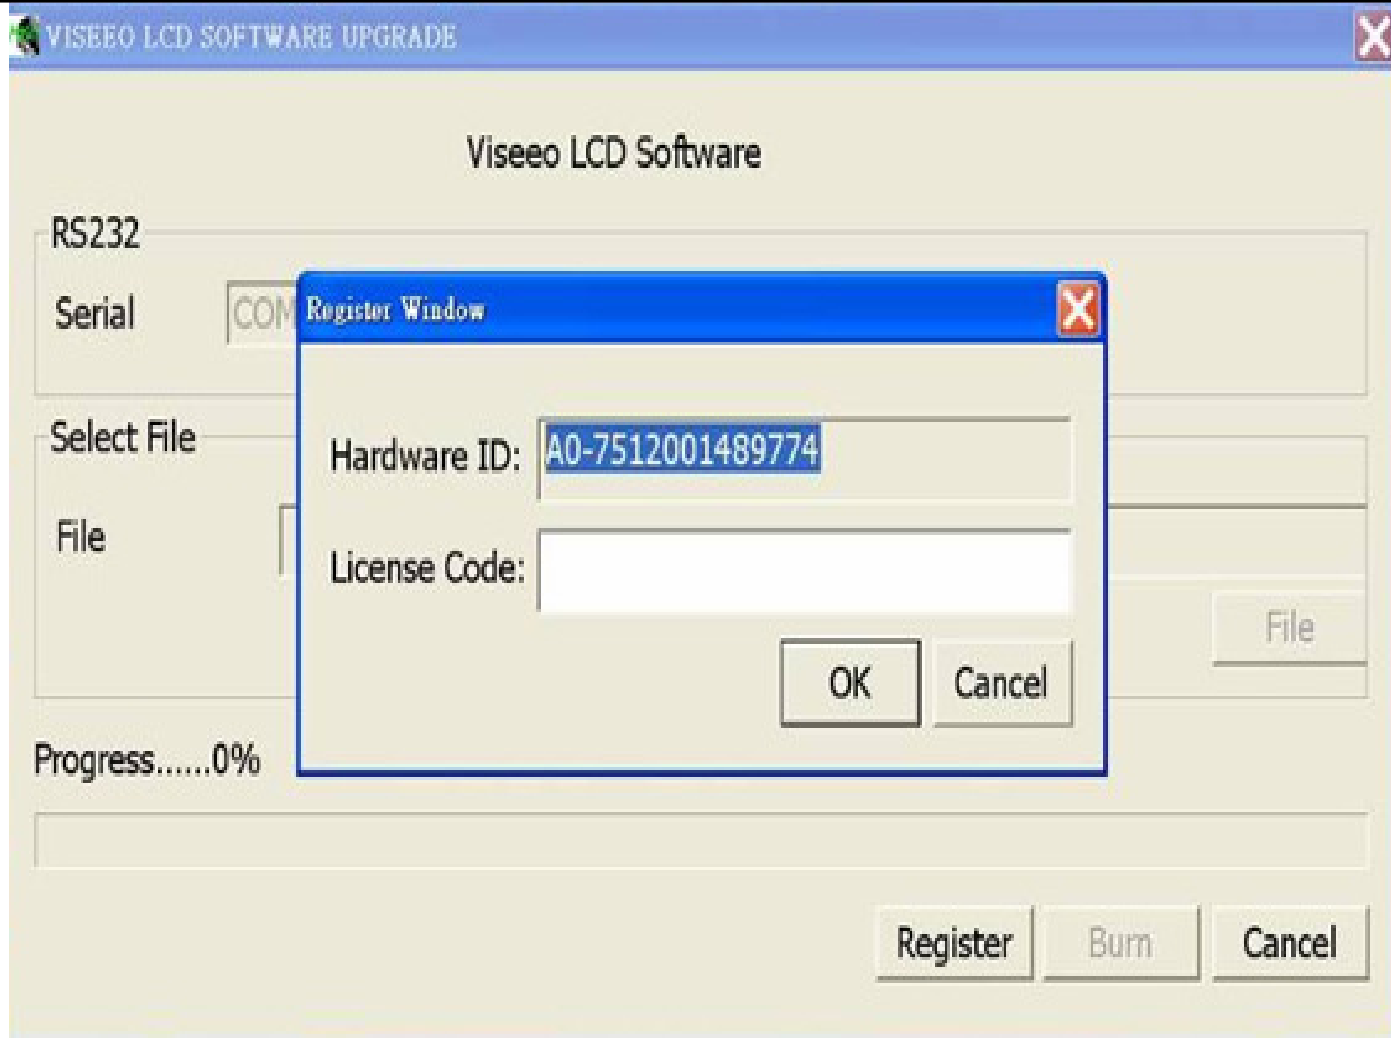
VISEEO LCD SOFTWARE UPGRADE

Viseeo LCD Software

RS232

Serial

COM

Register Window

Hardware ID: A0-7512001489774

License Code:

OK

Cancel

Select File

File

File

Progress......0%

Register

Burn

Cancel